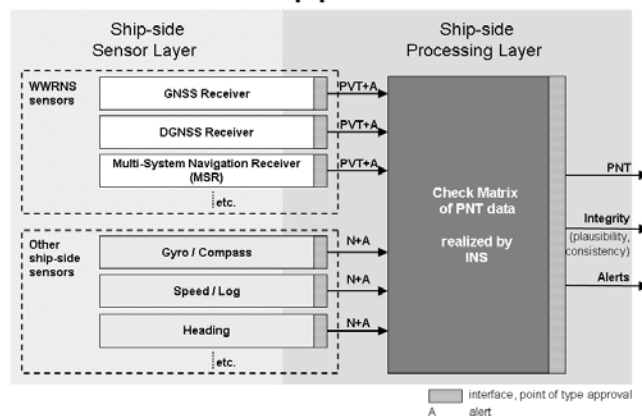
Ship-side Sensor Layer

Ship-side Processing Layer

WWRNS sensors

GNSS Receiver

DGNSS Receiver

Multi-System Navigation Receiver (MSR)

etc.

PVT+A

PVT+A

PVT+A

Other ship-side sensors

Gyro / Compass

Speed / Log

Heading

etc.

N+A

N+A

N+A

Check Matrix of PNT data

realized by INS

PNT

Integrity (plausibility, consistency)

Alerts

interface, point of type approval

A alert